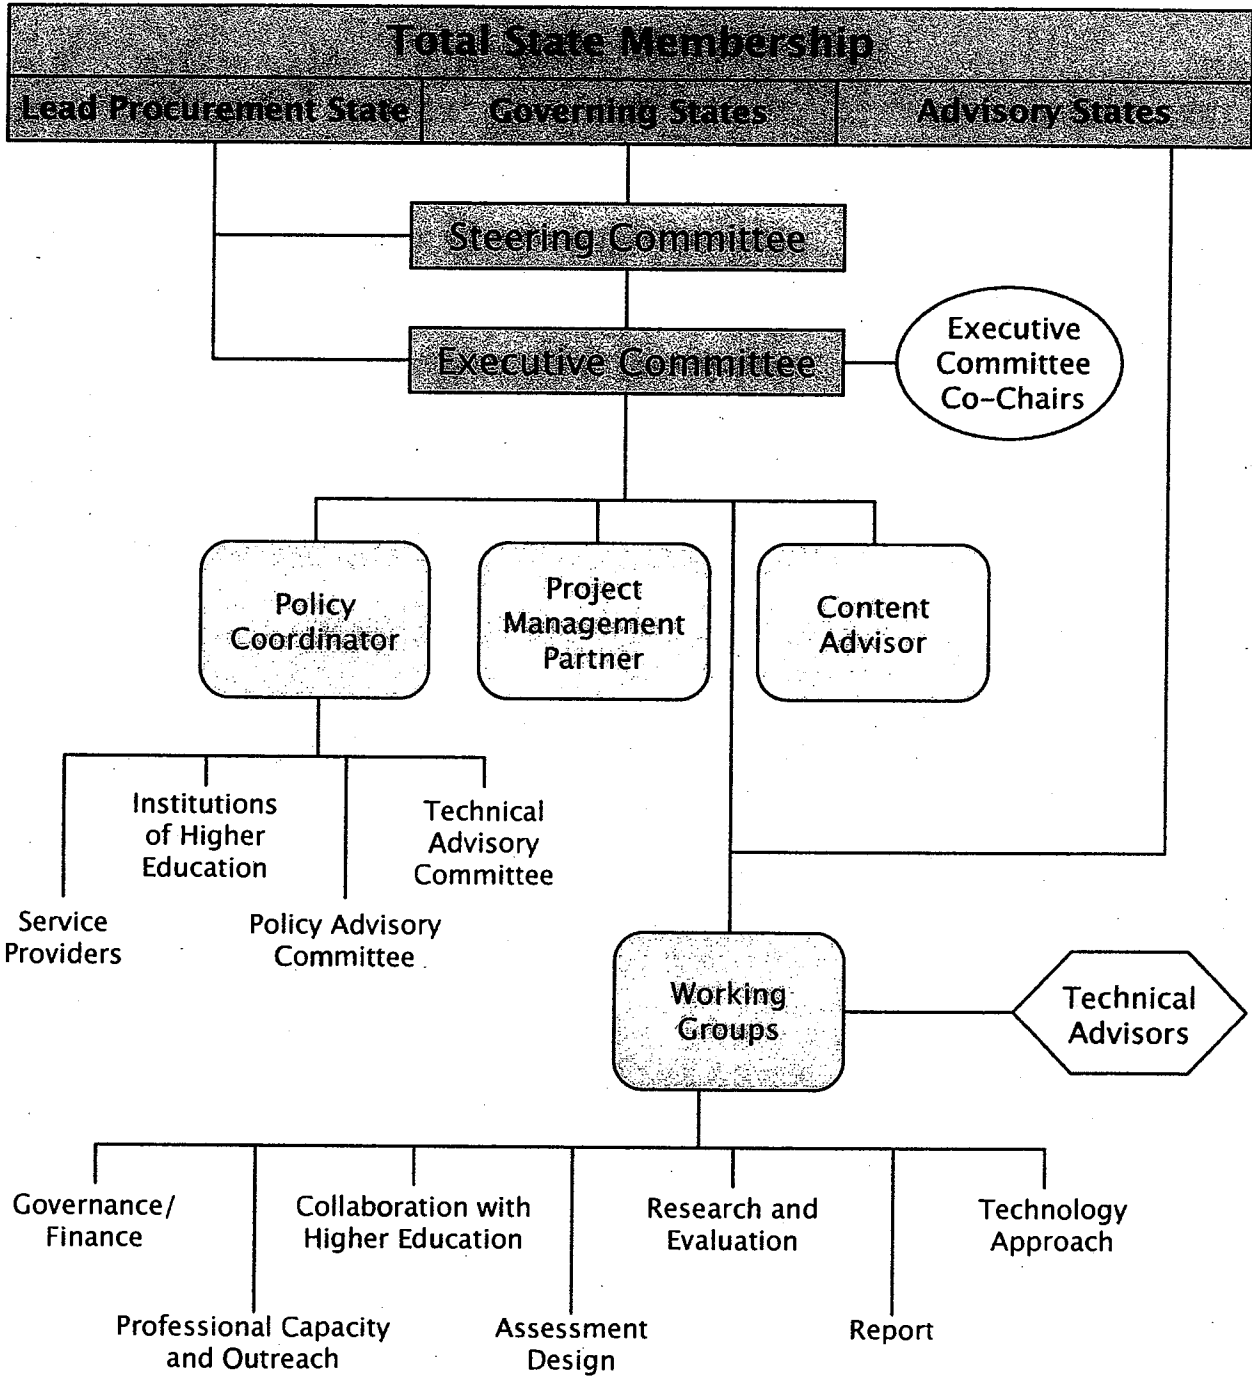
Total State Membership

Lead Procurement State

Governing States

Advisory States

Steering Committee

Executive Committee

Executive Committee Co-Chairs

Policy Coordinator

Project Management Partner

Content Advisor

Institutions of Higher Education

Technical Advisory Committee

Service Providers

Policy Advisory Committee

Working Groups

Technical Advisors

Governance/ Finance

Collaboration with Higher Education

Research and Evaluation

Technology Approach

Professional Capacity and Outreach

Assessment Design

Report